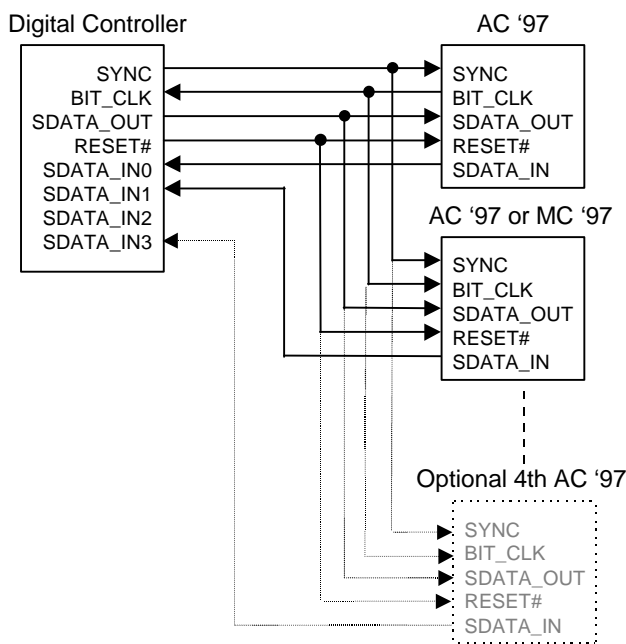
Digital Controller

SYNC
BIT_CLK
SDATA_OUT
RESET#
SDATA_IN0
SDATA_IN1
SDATA_IN2
SDATA_IN3

AC '97

SYNC
BIT_CLK
SDATA_OUT
RESET#
SDATA_IN

AC '97 or MC '97

SYNC
BIT_CLK
SDATA_OUT
RESET#
SDATA_IN

Optional 4th AC '97

SYNC
BIT_CLK
SDATA_OUT
RESET#
SDATA_IN